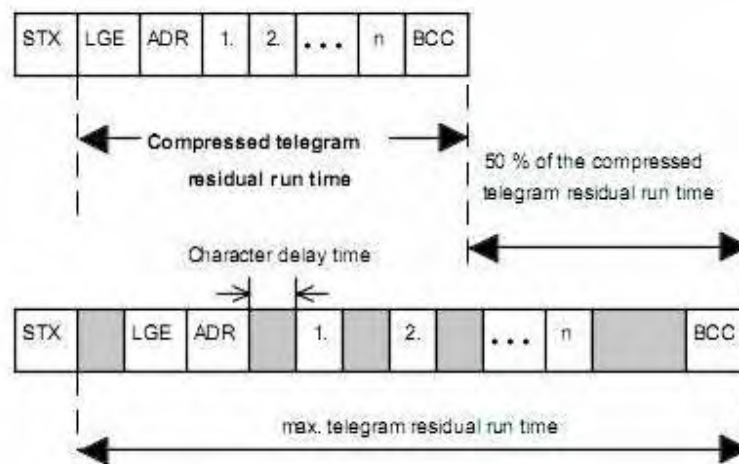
| STX | LGE | ADR | 1. | 2. | ... | n | BCC |
|---|---|---|---|---|---|---|---|

Compressed telegram residual run time

50 % of the compressed telegram residual run time

Character delay time

| STX | | LGE | ADR | | 1. | | 2. | | ... | n | | BCC |
|---|---|---|---|---|---|---|---|---|---|---|---|---|

max. telegram residual run time